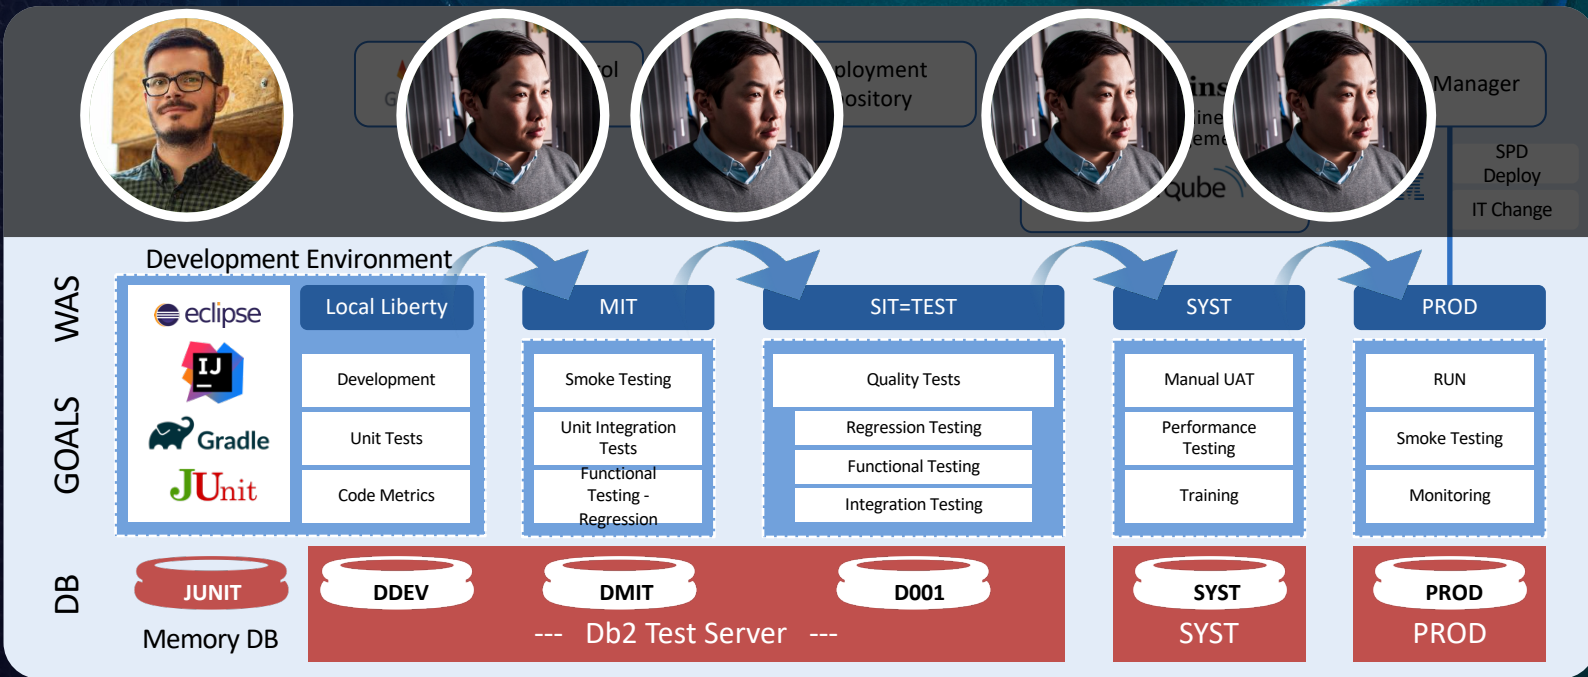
G
ol
ployment
ository
ins
ine
em
Qube
Manager
SPD
Deploy
IT Change

Development Environment

WAS

GOALS

DB

eclipse
IJ
Gradle
JUnit

Local Liberty
Development
Unit Tests
Code Metrics

MIT
Smoke Testing
Unit Integration Tests
Functional Testing - Regression

SIT=TEST
Quality Tests
Regression Testing
Functional Testing
Integration Testing

SYST
Manual UAT
Performance Testing
Training

PROD
RUN
Smoke Testing
Monitoring

JUNIT
Memory DB

DDEV
DMIT
D001
--- Db2 Test Server ---

SYST
SYST

PROD
PROD